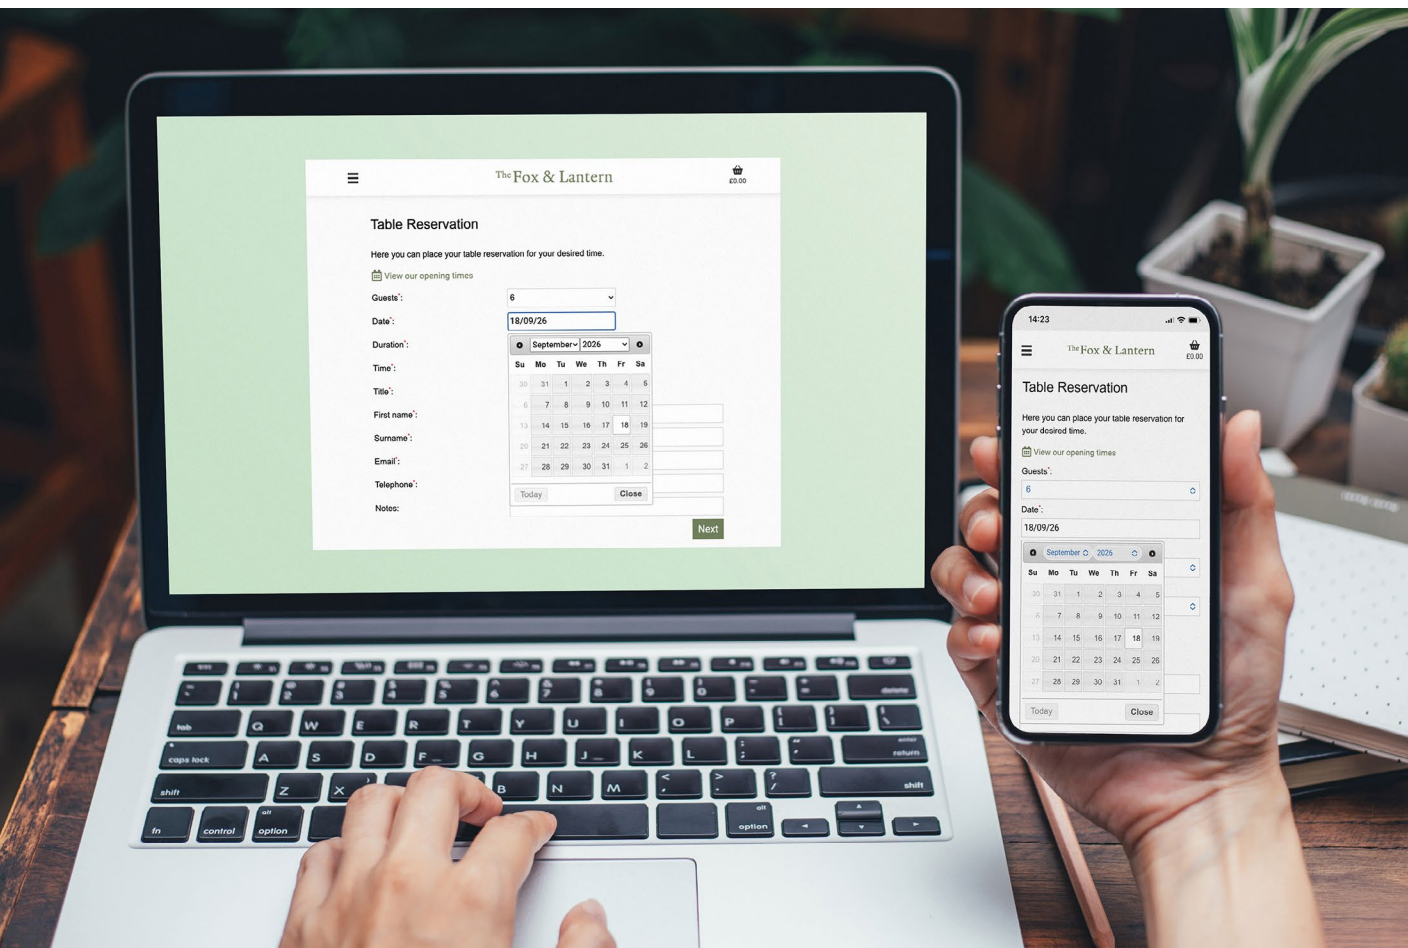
The Fox & Lantern
£0.00

Table Reservation

Here you can place your table reservation for your desired time.

View our opening times

Guests*: 6
Date*: 18/09/26
Duration*:
Time*:
Title*:
First name*:
Surname*:
Email*:
Telephone*:
Notes:

September 2026

| Su | Mo | Tu | We | Th | Fr | Sa |
|---|---|---|---|---|---|---|
| 30 | 31 | 1 | 2 | 3 | 4 | 5 |
| 6 | 7 | 8 | 9 | 10 | 11 | 12 |
| 13 | 14 | 15 | 16 | 17 | 18 | 19 |
| 20 | 21 | 22 | 23 | 24 | 25 | 26 |
| 27 | 28 | 29 | 30 | 31 | 1 | 2 |

Today Close

Next

14:23

The Fox & Lantern
£0.00

Table Reservation

Here you can place your table reservation for your desired time.

View our opening times

Guests*: 6
Date*: 18/09/26

September 2026

| Su | Mo | Tu | We | Th | Fr | Sa |
|---|---|---|---|---|---|---|
| 30 | 31 | 1 | 2 | 3 | 4 | 5 |
| 6 | 7 | 8 | 9 | 10 | 11 | 12 |
| 13 | 14 | 15 | 16 | 17 | 18 | 19 |
| 20 | 21 | 22 | 23 | 24 | 25 | 26 |
| 27 | 28 | 29 | 30 | 31 | 1 | 2 |

Today Close

tab Q W E R T Y U I O P caps lock A S D F G H J K L return shift Z X B N M shift fn control alt option option alt delete enter